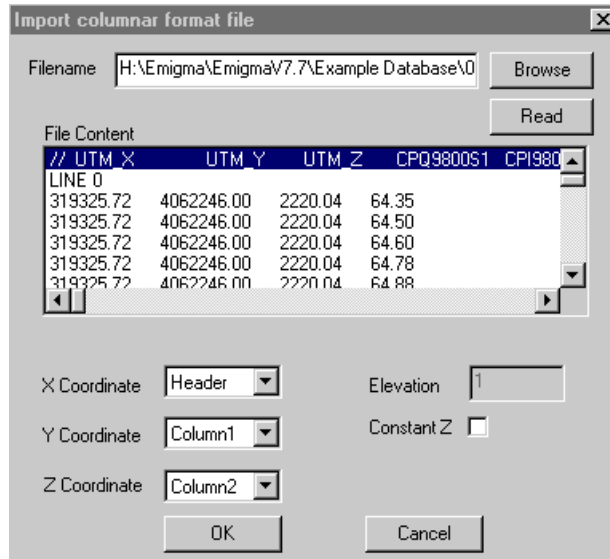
Import columnar format file

Filename H:\Emigma\EmigmaV7.7\Example Database\0

Browse

Read

File Content

| // UTM_X | UTM_Y | UTM_Z | CPQ9800S1 | CPI980 |
|---|---|---|---|---|
| LINE 0 | | | | |
| 319325.72 | 4062246.00 | 2220.04 | 64.35 | |
| 319325.72 | 4062246.00 | 2220.04 | 64.50 | |
| 319325.72 | 4062246.00 | 2220.04 | 64.60 | |
| 319325.72 | 4062246.00 | 2220.04 | 64.78 | |
| 319325.72 | 4062246.00 | 2220.04 | 64.88 | |

X Coordinate Header

Y Coordinate Column1

Z Coordinate Column2

Elevation 1

Constant Z

OK

Cancel